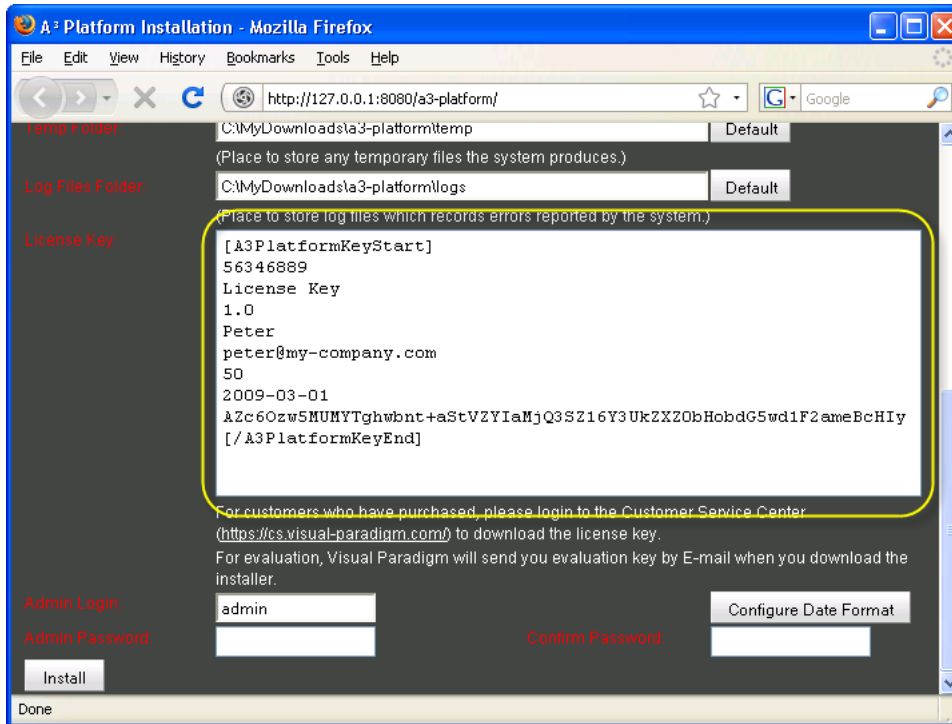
A³ Platform Installation - Mozilla Firefox

File Edit View History Bookmarks Tools Help

http://127.0.0.1:8080/a3-platform/

Google

Temp Folder: C:\MyDownloads\a3-platform\temp Default

(Place to store any temporary files the system produces.)

Log Files Folder: C:\MyDownloads\a3-platform\logs Default

(Place to store log files which records errors reported by the system.)

License Key:

[A3PlatformKeyStart]
56346889
License Key
1.0
Peter
peter@my-company.com
50
2009-03-01
AZc6Ozw5MUMYTghwbnt+aStVZYIaMjQ3SZ16Y3UkZXZObHobdG5wd1F2ameBcHIy
[/A3PlatformKeyEnd]

For customers who have purchased, please login to the Customer Service Center (https://cs.visual-paradigm.com/) to download the license key.

For evaluation, Visual Paradigm will send you evaluation key by E-mail when you download the installer.

Admin Login: admin Configure Date Format

Admin Password: Confirm Password:

Install

Done